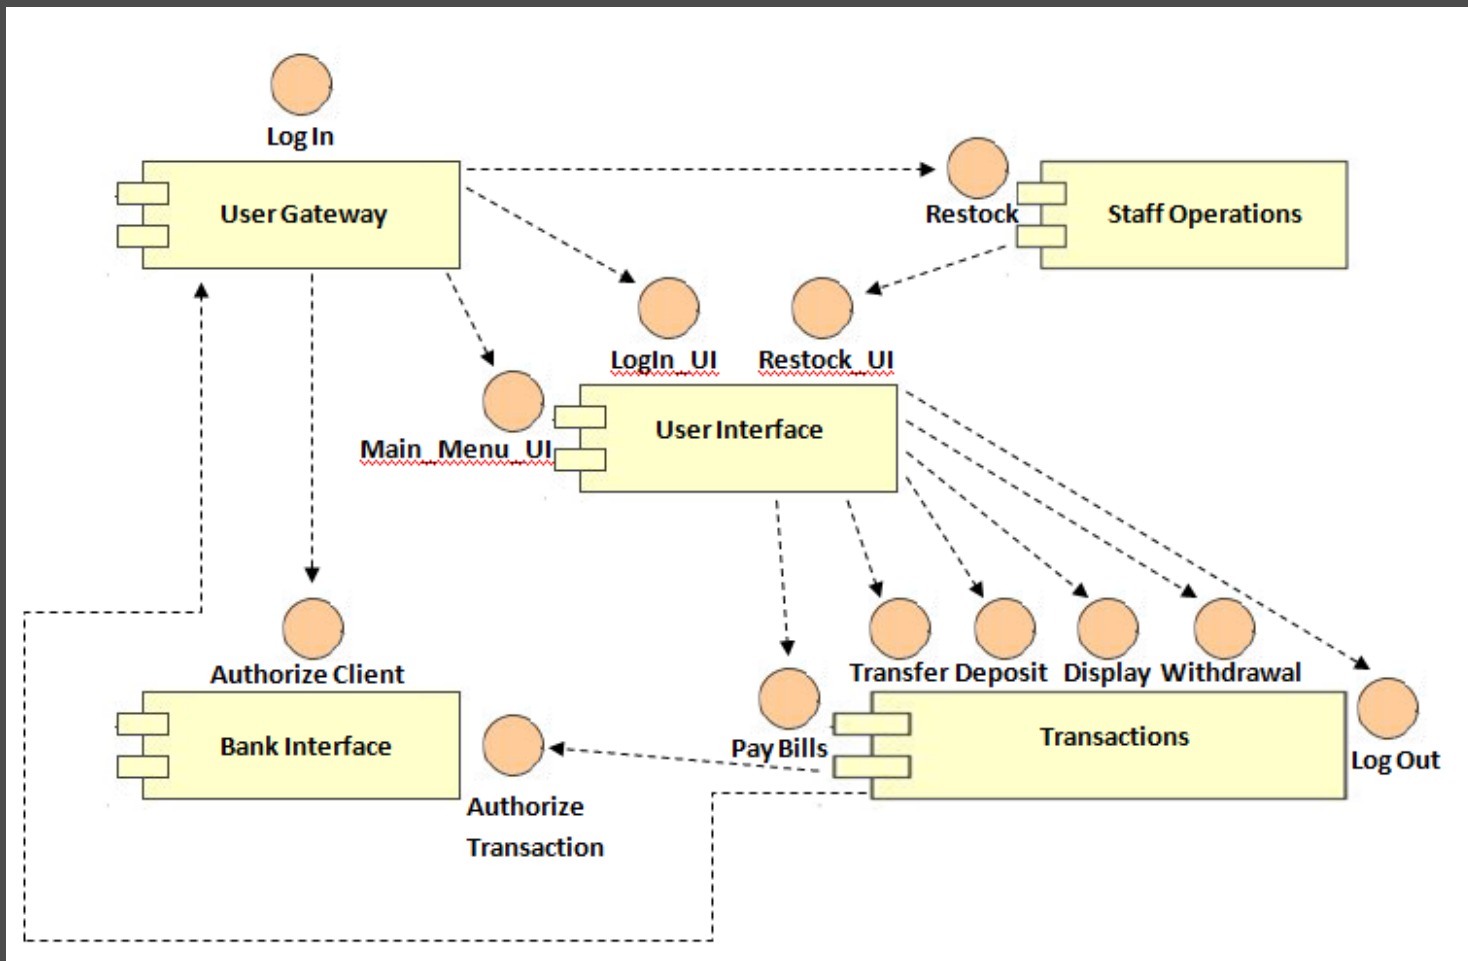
Log In

User Gateway

Restock

Staff Operations

LogIn_UI

Restock_UI

Main_Menu_UI

User Interface

Authorize Client

Transfer Deposit Display Withdrawal

Bank Interface

Pay Bills

Transactions

Log Out

Authorize Transaction